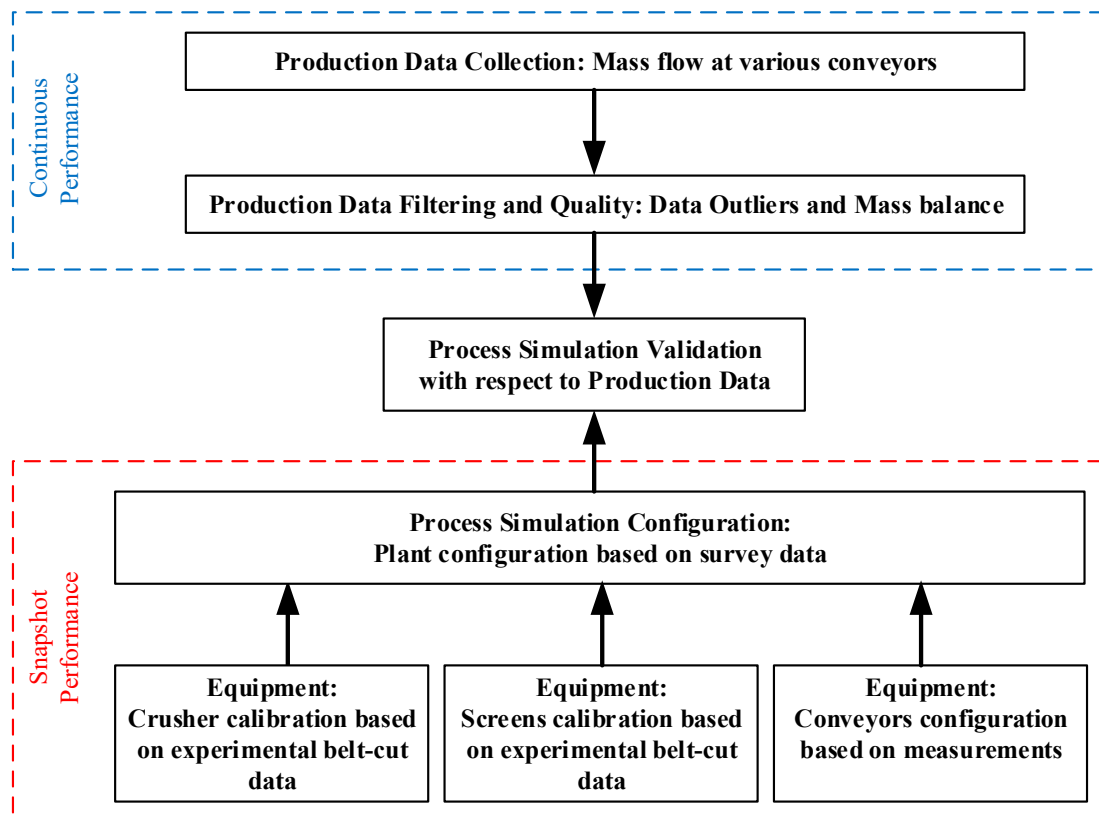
Continuous Performance

Production Data Collection: Mass flow at various conveyors

Production Data Filtering and Quality: Data Outliers and Mass balance

Process Simulation Validation with respect to Production Data

Snapshot Performance

Process Simulation Configuration: Plant configuration based on survey data

Equipment: Crusher calibration based on experimental belt-cut data

Equipment: Screens calibration based on experimental belt-cut data

Equipment: Conveyors configuration based on measurements